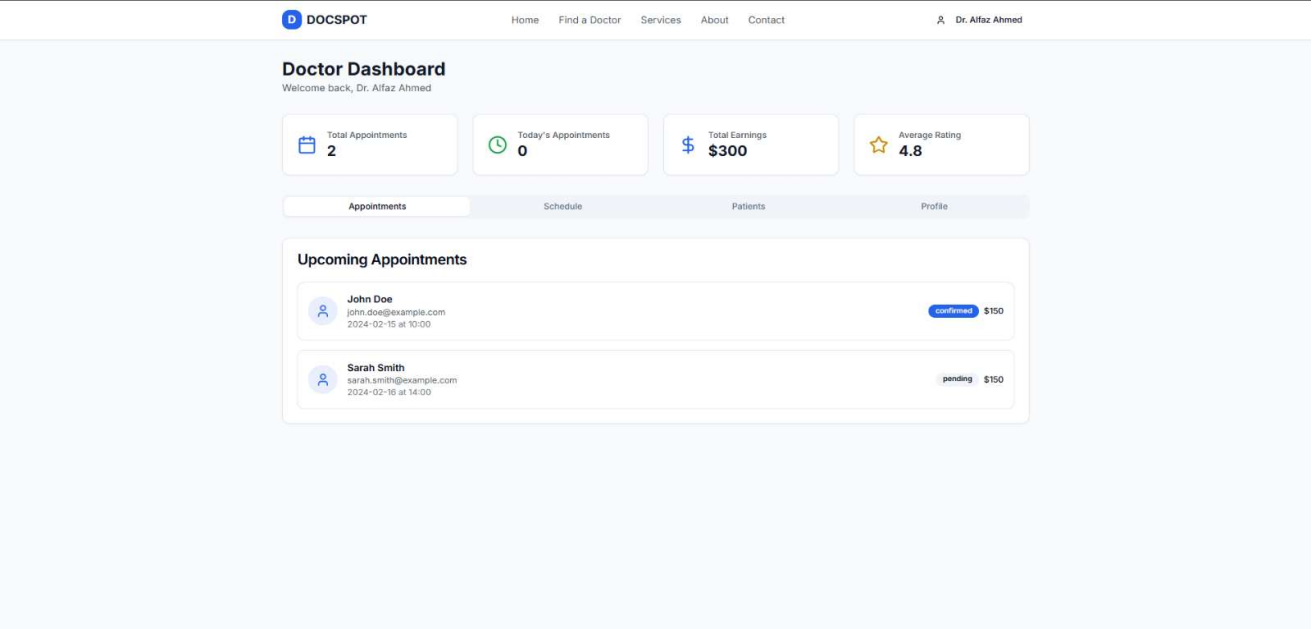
D DOCSPOT

Home Find a Doctor Services About Contact

Dr. Alfaz Ahmed

Doctor Dashboard
Welcome back, Dr. Alfaz Ahmed

Total Appointments
2

Today's Appointments
0

Total Earnings
$300

Average Rating
4.8

Appointments Schedule Patients Profile

Upcoming Appointments

John Doe
john.doe@example.com
2024-02-15 at 10:00
confirmed $150

Sarah Smith
sarah.smith@example.com
2024-02-16 at 14:00
pending $150